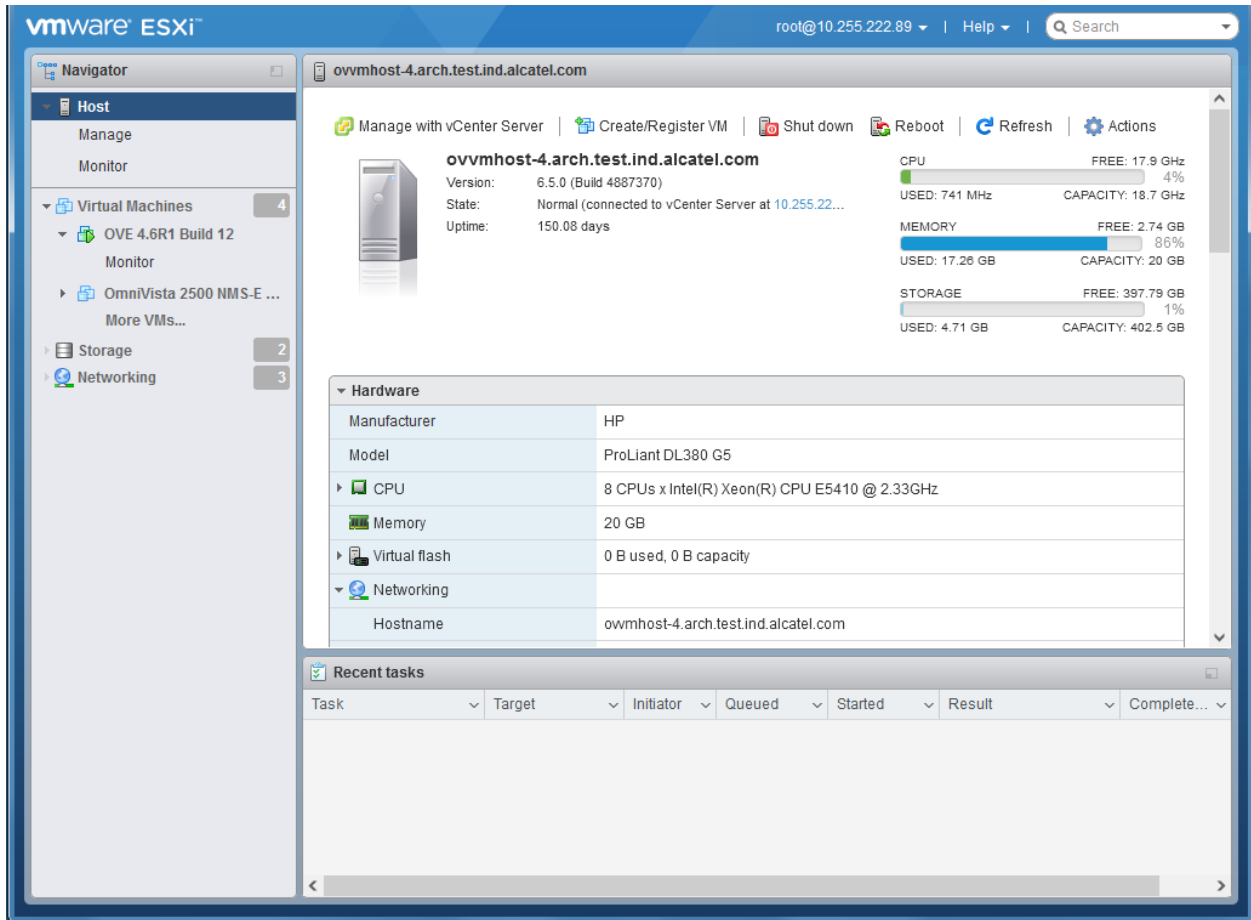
vmware ESXi

root@10.255.222.89 ▾ | Help ▾ | Search

Navigator

Host
Manage
Monitor

Virtual Machines 4
OVE 4.6R1 Build 12
Monitor
OmniVista 2500 NMS-E ...
More VMs...

Storage 2
Networking 3

ovvmhost-4.arch.test.ind.alcatel.com

Manage with vCenter Server | Create/Register VM | Shut down | Reboot | Refresh | Actions

ovvmhost-4.arch.test.ind.alcatel.com
Version: 6.5.0 (Build 4887370)
State: Normal (connected to vCenter Server at 10.255.22...
Uptime: 150.08 days

CPU FREE: 17.9 GHz
4%
USED: 741 MHz CAPACITY: 18.7 GHz

MEMORY FREE: 2.74 GB
86%
USED: 17.26 GB CAPACITY: 20 GB

STORAGE FREE: 397.79 GB
1%
USED: 4.71 GB CAPACITY: 402.5 GB

Hardware

| | |
|---|---|
| Manufacturer | HP |
| Model | ProLiant DL380 G5 |
| CPU | 8 CPUs x Intel(R) Xeon(R) CPU E5410 @ 2.33GHz |
| Memory | 20 GB |
| Virtual flash | 0 B used, 0 B capacity |
| Networking | |
| Hostname | owmhost-4.arch.test.ind.alcatel.com |

Recent tasks

| Task | Target | Initiator | Queued | Started | Result | Complete... |
|---|---|---|---|---|---|---|